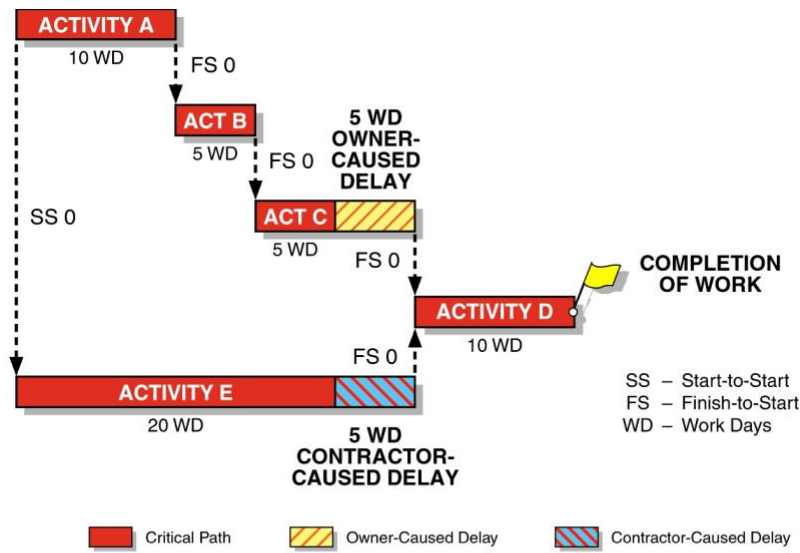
ACTIVITY A
10 WD
FS 0
ACT B
5 WD
FS 0
5 WD OWNER-CAUSED DELAY
SS 0
ACT C
5 WD
FS 0
COMPLETION OF WORK
ACTIVITY D
10 WD
FS 0
ACTIVITY E
20 WD
SS – Start-to-Start
FS – Finish-to-Start
WD – Work Days
5 WD CONTRACTOR-CAUSED DELAY

Critical Path
Owner-Caused Delay
Contractor-Caused Delay